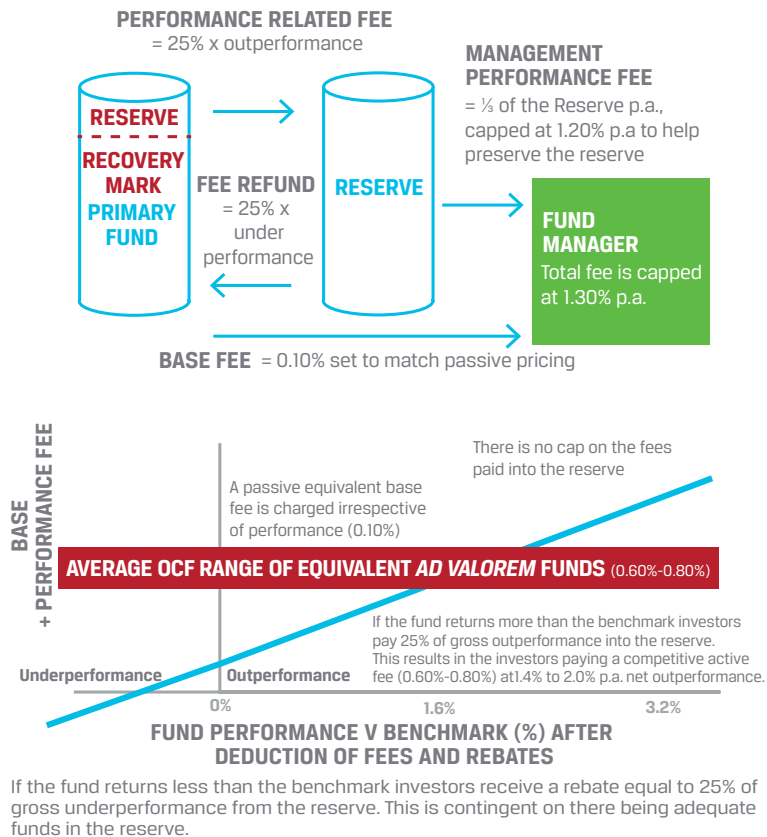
PERFORMANCE RELATED FEE
= 25% x outperformance

MANAGEMENT PERFORMANCE FEE
= ⅓ of the Reserve p.a., capped at 1.20% p.a to help preserve the reserve

RESERVE

RECOVERY MARK

PRIMARY FUND

FEE REFUND
= 25% x under performance

RESERVE

FUND MANAGER
Total fee is capped at 1.30% p.a.

BASE FEE = 0.10% set to match passive pricing

BASE + PERFORMANCE FEE

There is no cap on the fees paid into the reserve

A passive equivalent base fee is charged irrespective of performance (0.10%)

AVERAGE OCF RANGE OF EQUIVALENT *AD VALOREM* FUNDS (0.60%-0.80%)

If the fund returns more than the benchmark investors pay 25% of gross outperformance into the reserve. This results in the investors paying a competitive active fee (0.60%-0.80%) at1.4% to 2.0% p.a. net outperformance.

Underperformance

Outperformance

0%

1.6%

3.2%

FUND PERFORMANCE V BENCHMARK (%) AFTER DEDUCTION OF FEES AND REBATES

If the fund returns less than the benchmark investors receive a rebate equal to 25% of gross underperformance from the reserve. This is contingent on there being adequate funds in the reserve.